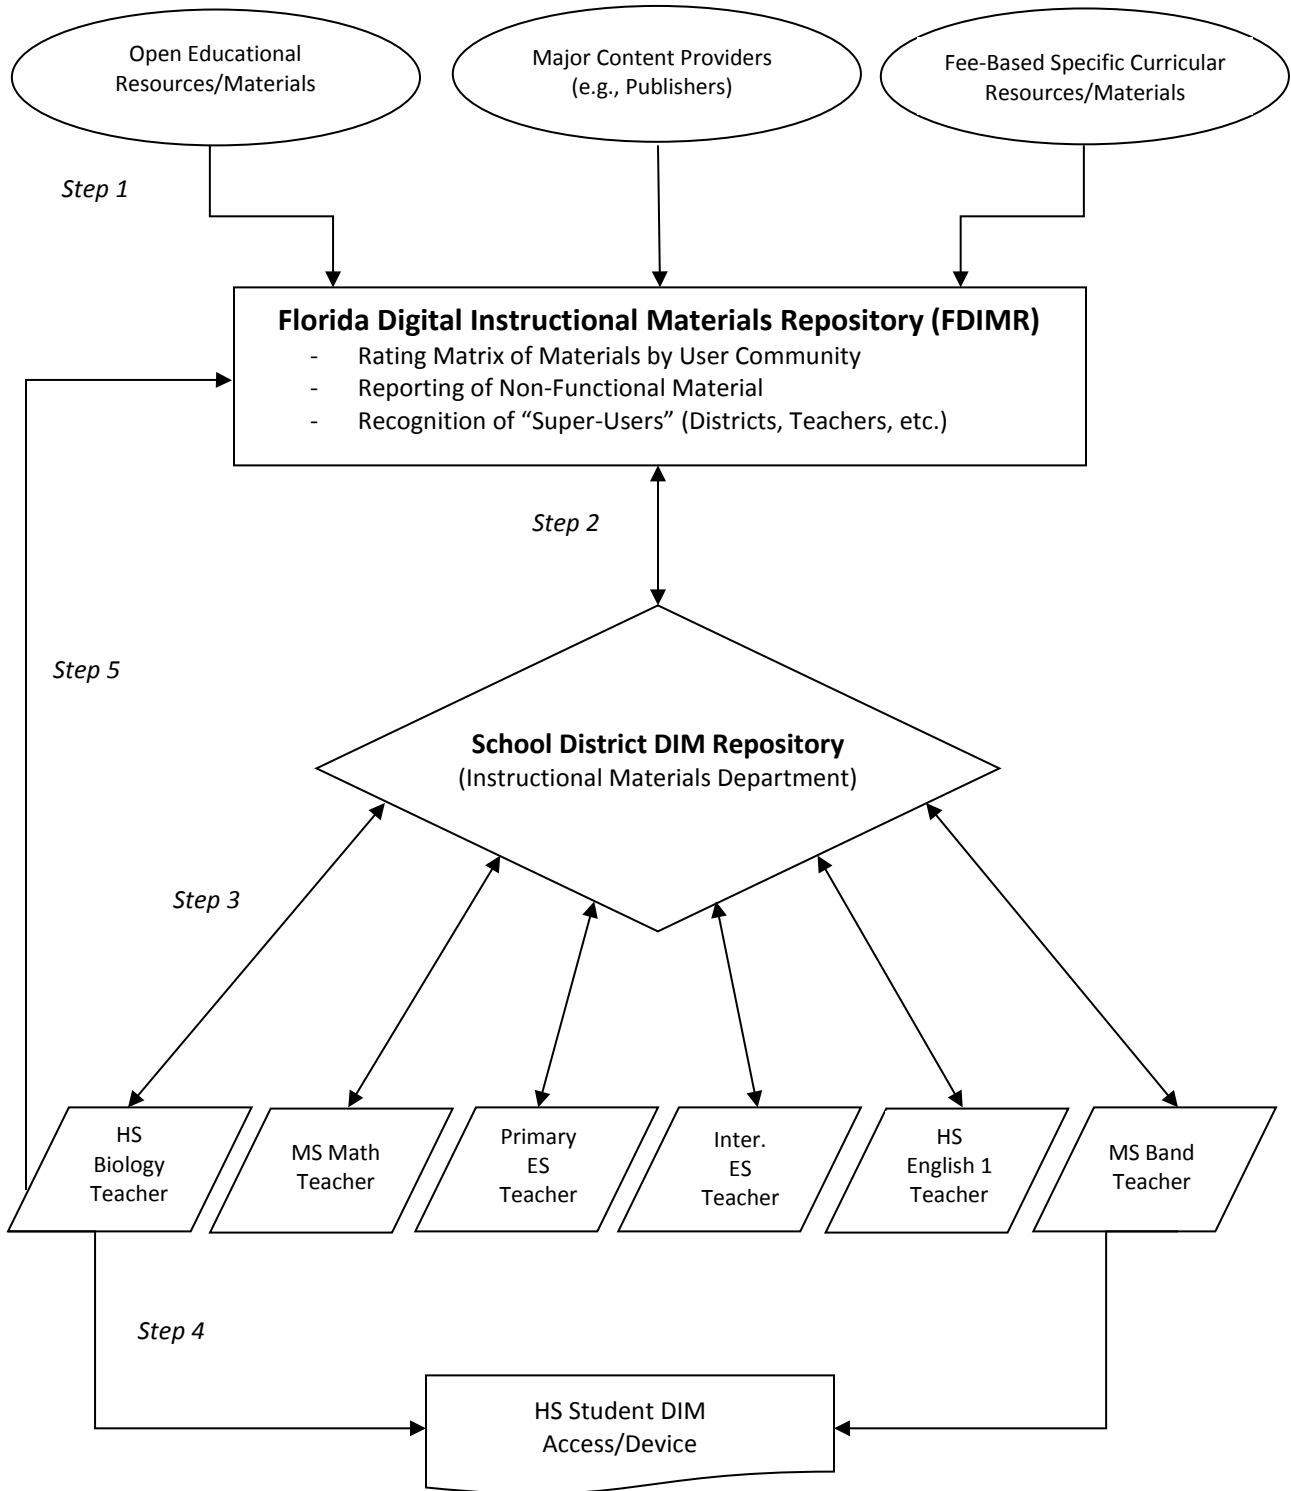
Open Educational Resources/Materials

Major Content Providers (e.g., Publishers)

Fee-Based Specific Curricular Resources/Materials

Step 1

**Florida Digital Instructional Materials Repository (FDIMR)**
- Rating Matrix of Materials by User Community
- Reporting of Non-Functional Material
- Recognition of "Super-Users" (Districts, Teachers, etc.)

Step 2

Step 5

**School District DIM Repository**
(Instructional Materials Department)

Step 3

HS Biology Teacher

MS Math Teacher

Primary ES Teacher

Inter. ES Teacher

HS English 1 Teacher

MS Band Teacher

Step 4

HS Student DIM Access/Device